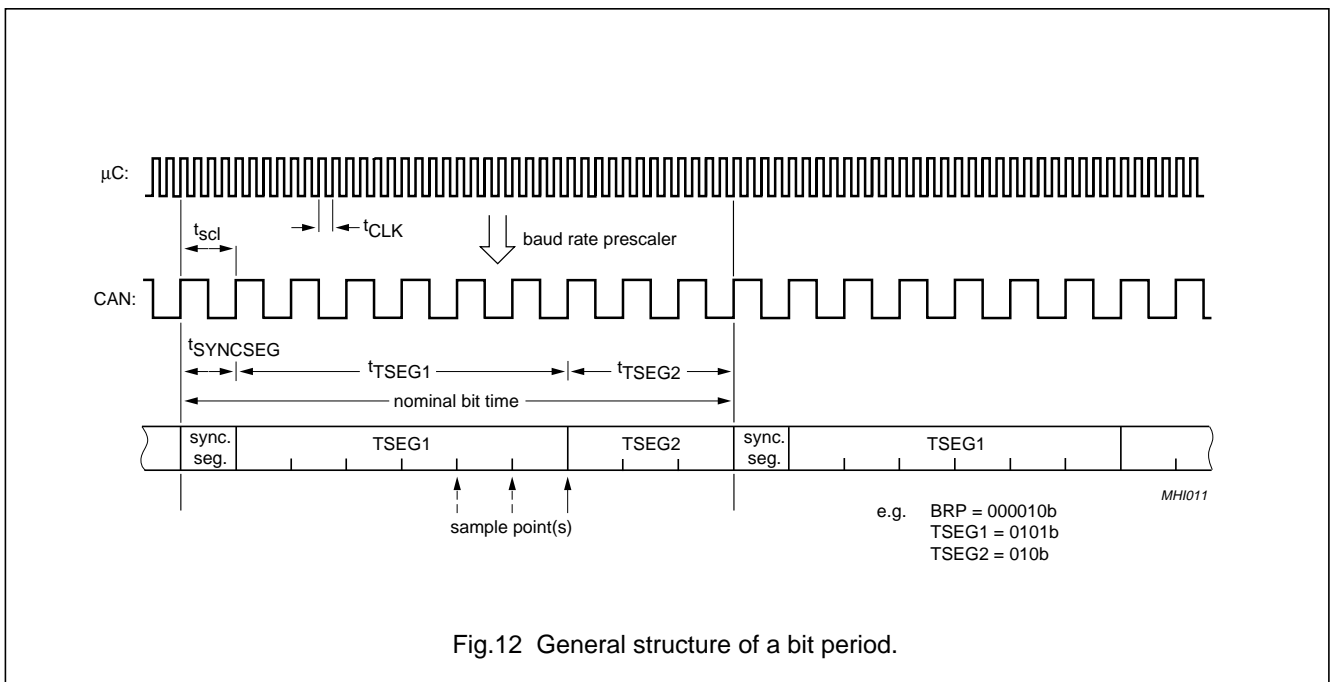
μC:

$t_{scl}$

$t_{CLK}$

baud rate prescaler

CAN:

$t_{SYNCSEG}$

$t_{TSEG1}$

$t_{TSEG2}$

nominal bit time

sync. seg.

TSEG1

TSEG2

sync. seg.

TSEG1

MHI011

sample point(s)

e.g. BRP = 000010b
TSEG1 = 0101b
TSEG2 = 010b

Fig.12 General structure of a bit period.